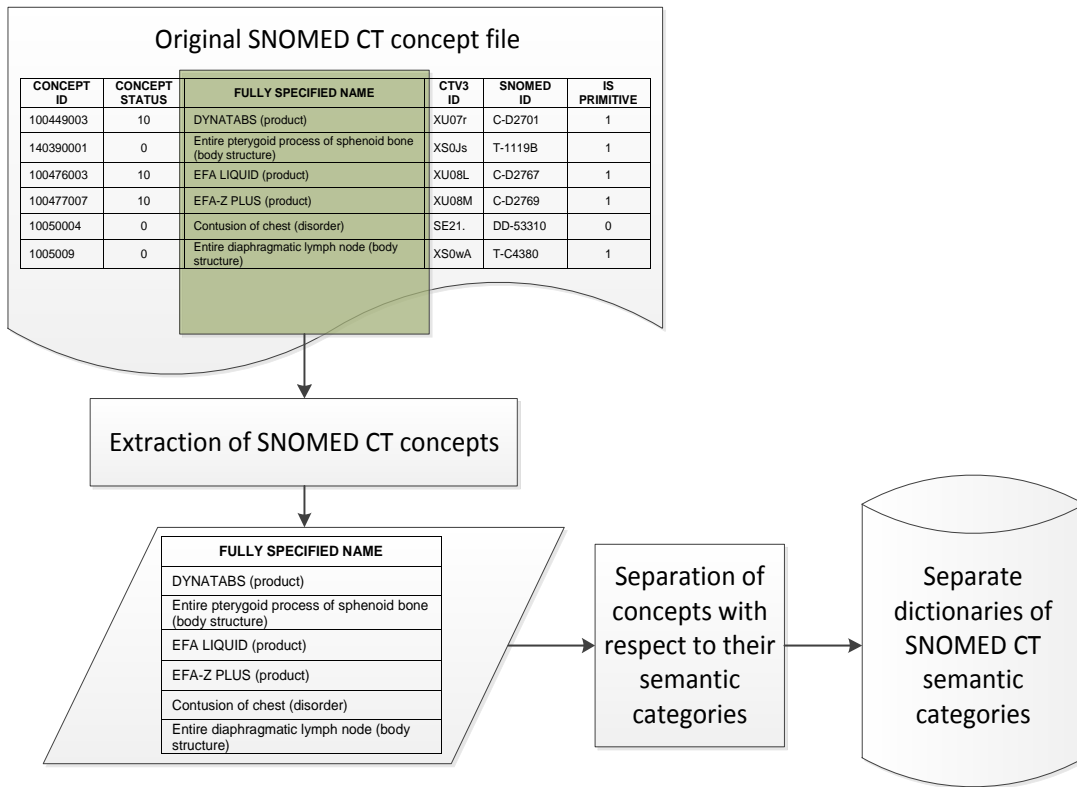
Original SNOMED CT concept file

| CONCEPT ID | CONCEPT STATUS | FULLY SPECIFIED NAME | CTV3 ID | SNOMED ID | IS PRIMITIVE |
|---|---|---|---|---|---|
| 100449003 | 10 | DYNATABS (product) | XU07r | C-D2701 | 1 |
| 140390001 | 0 | Entire pterygoid process of sphenoid bone (body structure) | XS0Js | T-1119B | 1 |
| 100476003 | 10 | EFA LIQUID (product) | XU08L | C-D2767 | 1 |
| 100477007 | 10 | EFA-Z PLUS (product) | XU08M | C-D2769 | 1 |
| 10050004 | 0 | Contusion of chest (disorder) | SE21. | DD-53310 | 0 |
| 1005009 | 0 | Entire diaphragmatic lymph node (body structure) | XS0wA | T-C4380 | 1 |

Extraction of SNOMED CT concepts

| FULLY SPECIFIED NAME |
|---|
| DYNATABS (product) |
| Entire pterygoid process of sphenoid bone (body structure) |
| EFA LIQUID (product) |
| EFA-Z PLUS (product) |
| Contusion of chest (disorder) |
| Entire diaphragmatic lymph node (body structure) |

Separation of concepts with respect to their semantic categories

Separate dictionaries of SNOMED CT semantic categories